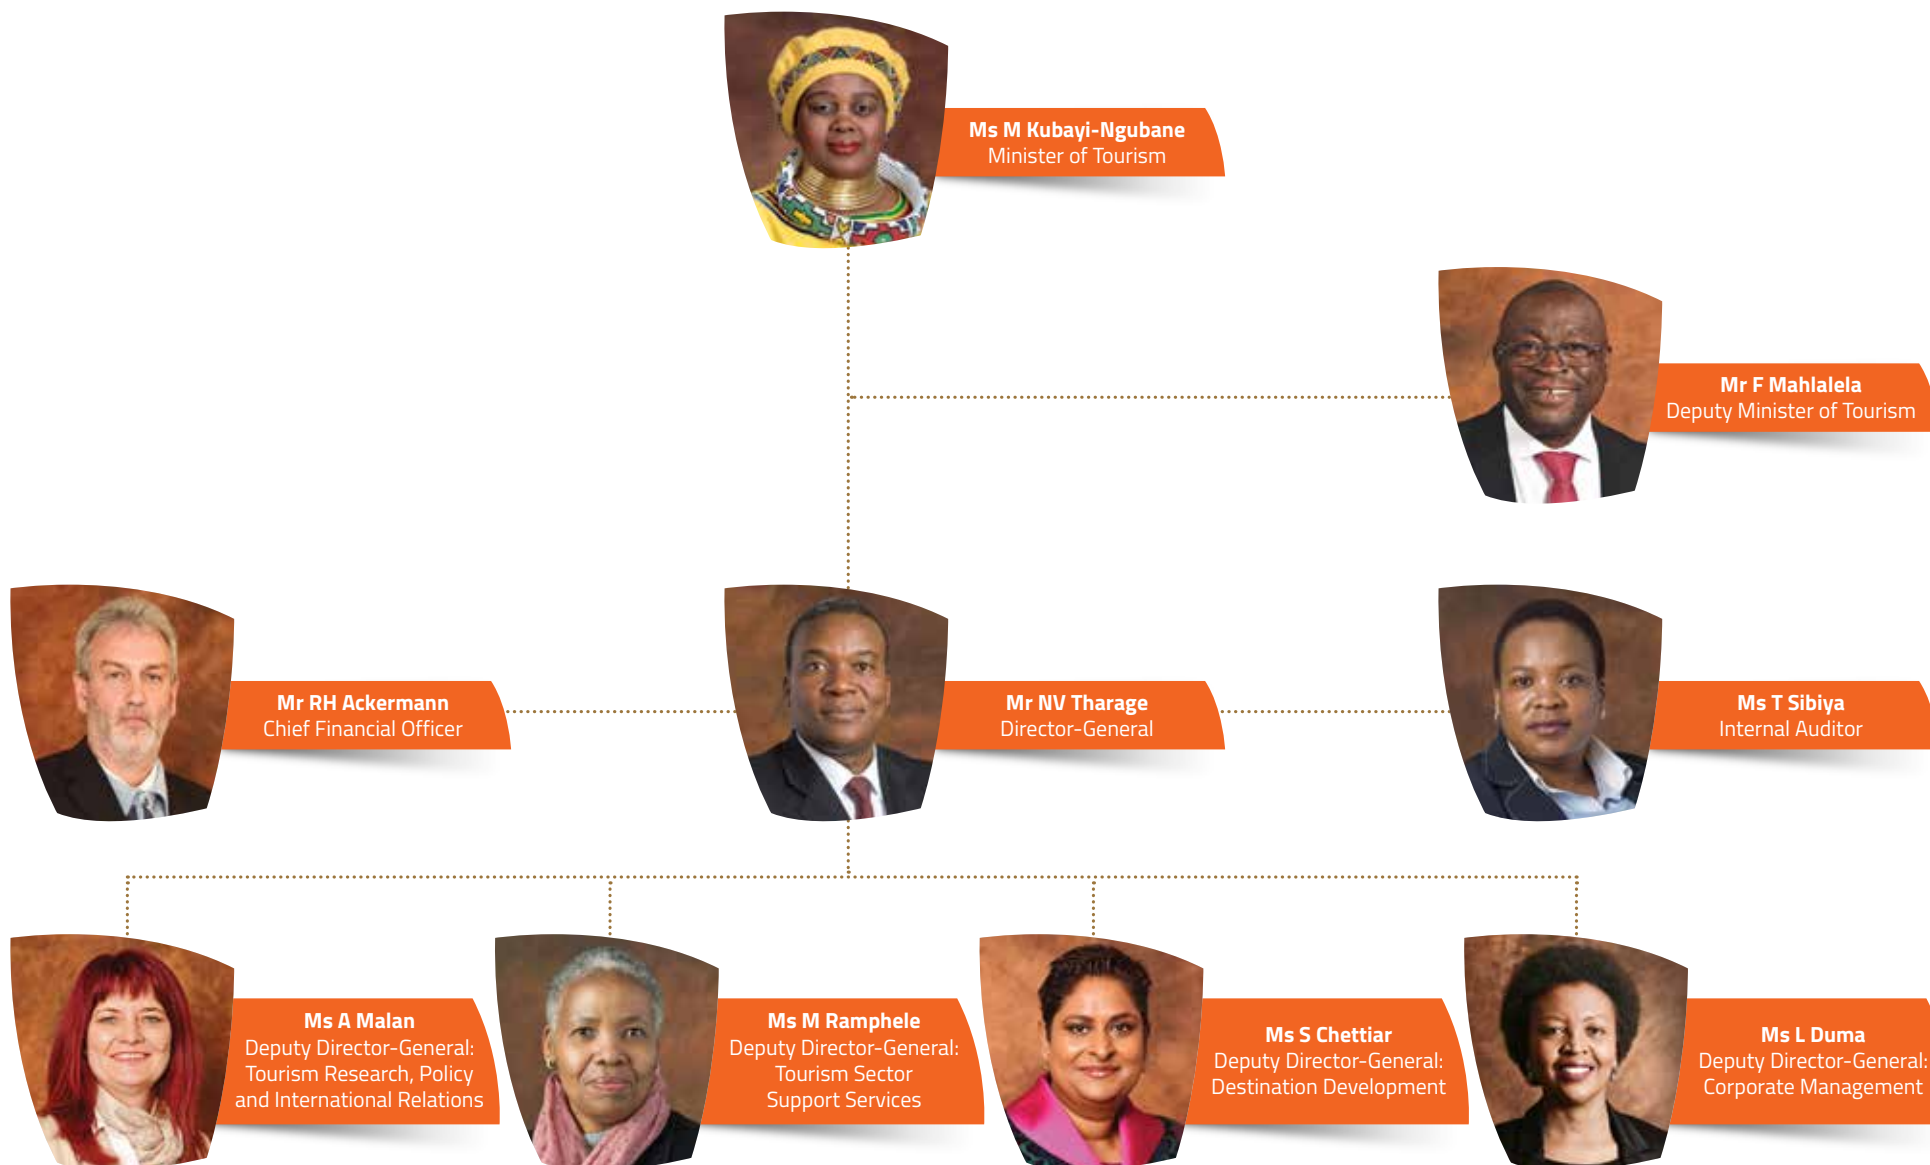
Ms M Kubayi-Ngubane
Minister of Tourism

Mr F Mahlalela
Deputy Minister of Tourism

Mr RH Ackermann
Chief Financial Officer

Mr NV Tharage
Director-General

Ms T Sibiya
Internal Auditor

Ms A Malan
Deputy Director-General: Tourism Research, Policy and International Relations

Ms M Ramphele
Deputy Director-General: Tourism Sector Support Services

Ms S Chettiar
Deputy Director-General: Destination Development

Ms L Duma
Deputy Director-General: Corporate Management